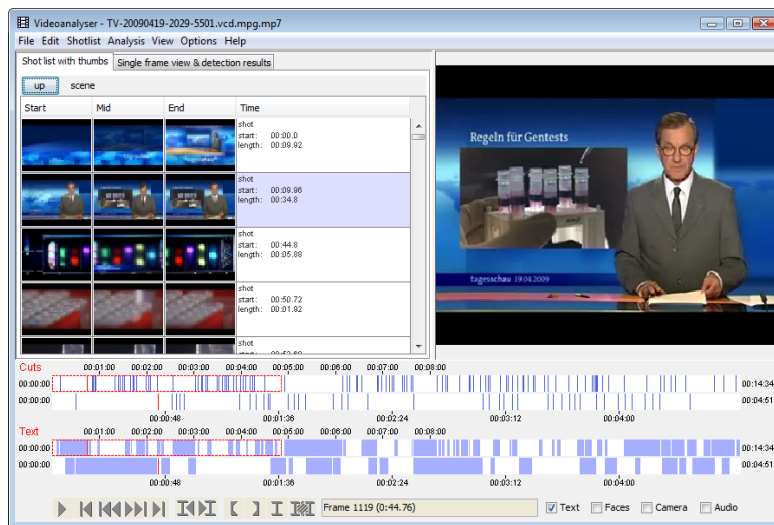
Videoanalyser - TV-20090419-2029-5501.vcd.mpg.mp7

File Edit Shotlist Analysis View Options Help

Shot list with thumbs | Single frame view & detection results

up scene

| Start | Mid | End | Time |
|---|---|---|---|
| | | | shot start: 00:00.0 length: 00:09.92 |
| | | | shot start: 00:09.96 length: 00:34.8 |
| | | | shot start: 00:44.8 length: 00:05.88 |
| | | | shot start: 00:50.72 length: 00:01.92 |
| | | | shot start: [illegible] |

Regeln für Gentests

tagesschau 19.04.2009

Cuts

00:01:00 00:02:00 00:03:00 00:04:00 00:05:00 00:06:00 00:07:00 00:08:00

00:00:00 00:14:34

00:00:00 00:04:51

00:00:48 00:01:36 00:02:24 00:03:12 00:04:00

Text

00:01:00 00:02:00 00:03:00 00:04:00 00:05:00 00:06:00 00:07:00 00:08:00

00:00:00 00:14:34

00:00:00 00:04:51

00:00:48 00:01:36 00:02:24 00:03:12 00:04:00

Frame 1119 (0:44.76)

Text Faces Camera Audio